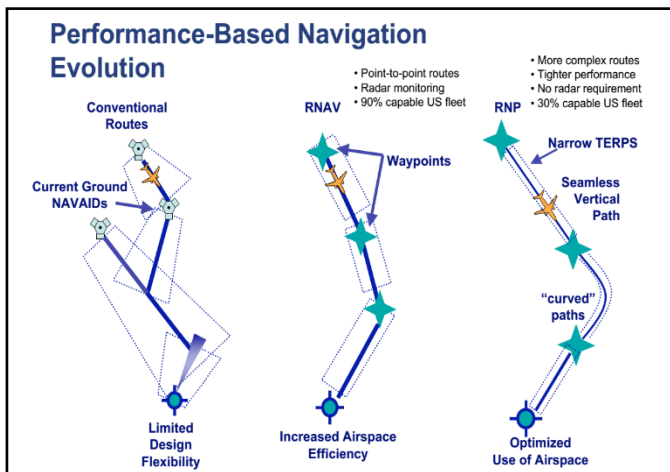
Performance-Based Navigation Evolution

Conventional Routes

Current Ground NAVAIDs

Limited Design Flexibility

• Point-to-point routes
• Radar monitoring
• 90% capable US fleet

RNAV

Waypoints

Increased Airspace Efficiency

• More complex routes
• Tighter performance
• No radar requirement
• 30% capable US fleet

RNP

Narrow TERPS

Seamless Vertical Path

"curved" paths

Optimized Use of Airspace